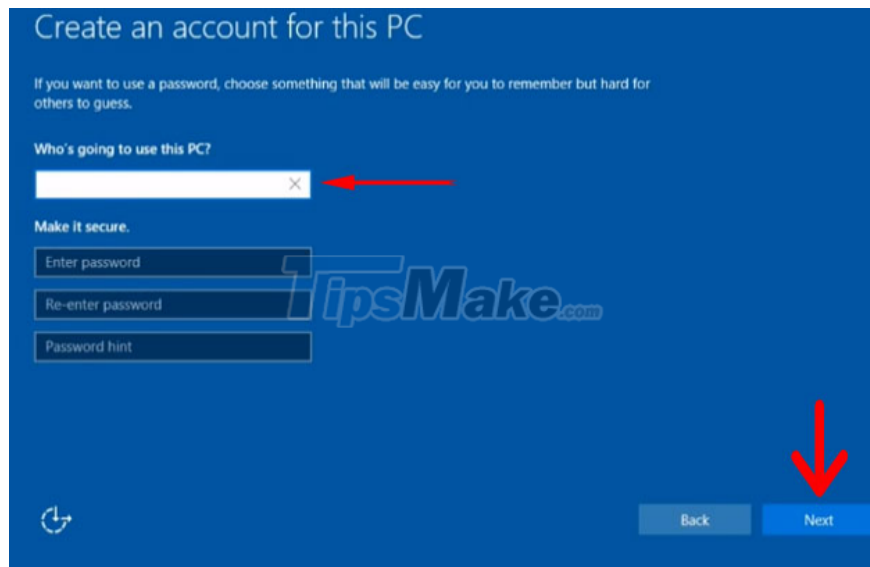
Create an account for this PC

If you want to use a password, choose something that will be easy for you to remember but hard for others to guess.

Who's going to use this PC?

Make it secure.

Enter password

Re-enter password

Password hint

TipsMake.com

Back

Next